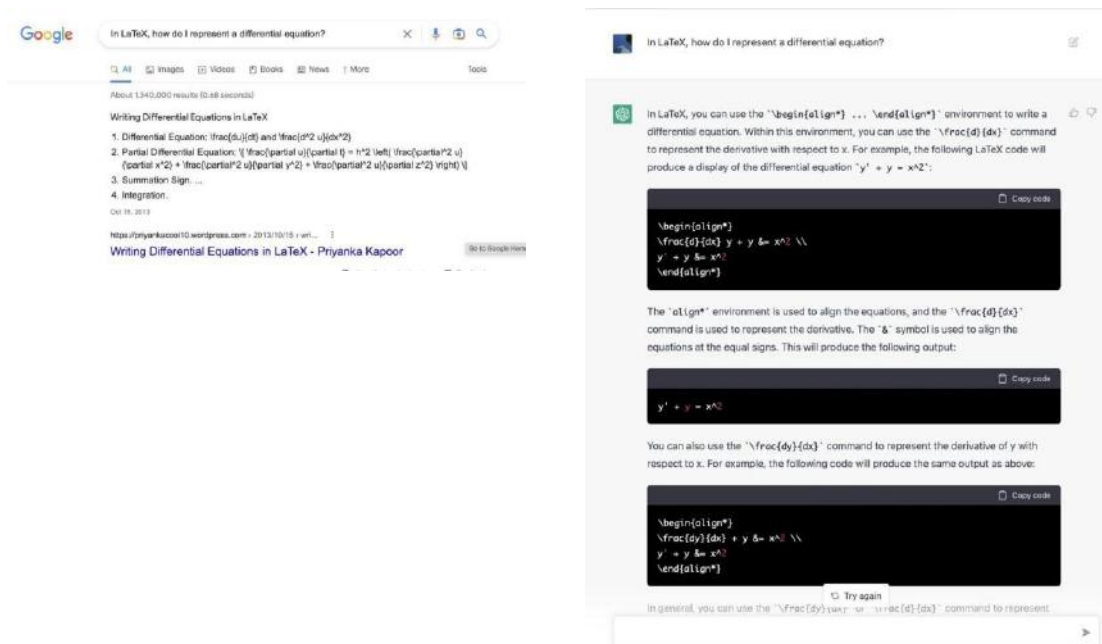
Google

In LaTeX, how do I represent a differential equation?

All Images Videos Books News More Tools

About 1,340,000 results (0.68 seconds)

Writing Differential Equations in LaTeX

1. Differential Equation: \frac{du}{dt} and \frac{d^2 u}{dx^2}
2. Partial Differential Equation: \[ \frac{\partial u}{\partial t} = h^2 \left( \frac{\partial^2 u}{\partial x^2} + \frac{\partial^2 u}{\partial y^2} + \frac{\partial^2 u}{\partial z^2} \right) \]
3. Summation Sign. ...
4. Integration.

Oct 15, 2013

https://priyankacool10.wordpress.com › 2013/10/15 › wri...

Writing Differential Equations in LaTeX - Priyanka Kapoor

Go to Google Home

In LaTeX, how do I represent a differential equation?

In LaTeX, you can use the `\begin{align*} ... \end{align*}` environment to write a differential equation. Within this environment, you can use the `\frac{d}{dx}` command to represent the derivative with respect to x. For example, the following LaTeX code will produce a display of the differential equation `y' + y = x^2`:

Copy code

\begin{align*}
\frac{d}{dx} y + y &= x^2 \\
y' + y &= x^2
\end{align*}

The `align*` environment is used to align the equations, and the `\frac{d}{dx}` command is used to represent the derivative. The `&` symbol is used to align the equations at the equal signs. This will produce the following output:

Copy code

y' + y = x^2

You can also use the `\frac{dy}{dx}` command to represent the derivative of y with respect to x. For example, the following code will produce the same output as above:

Copy code

\begin{align*}
\frac{dy}{dx} + y &= x^2 \\
y' + y &= x^2
\end{align*}

Try again

In general, you can use the `\frac{dy}{dx}` or `\frac{d}{dx}` command to represent